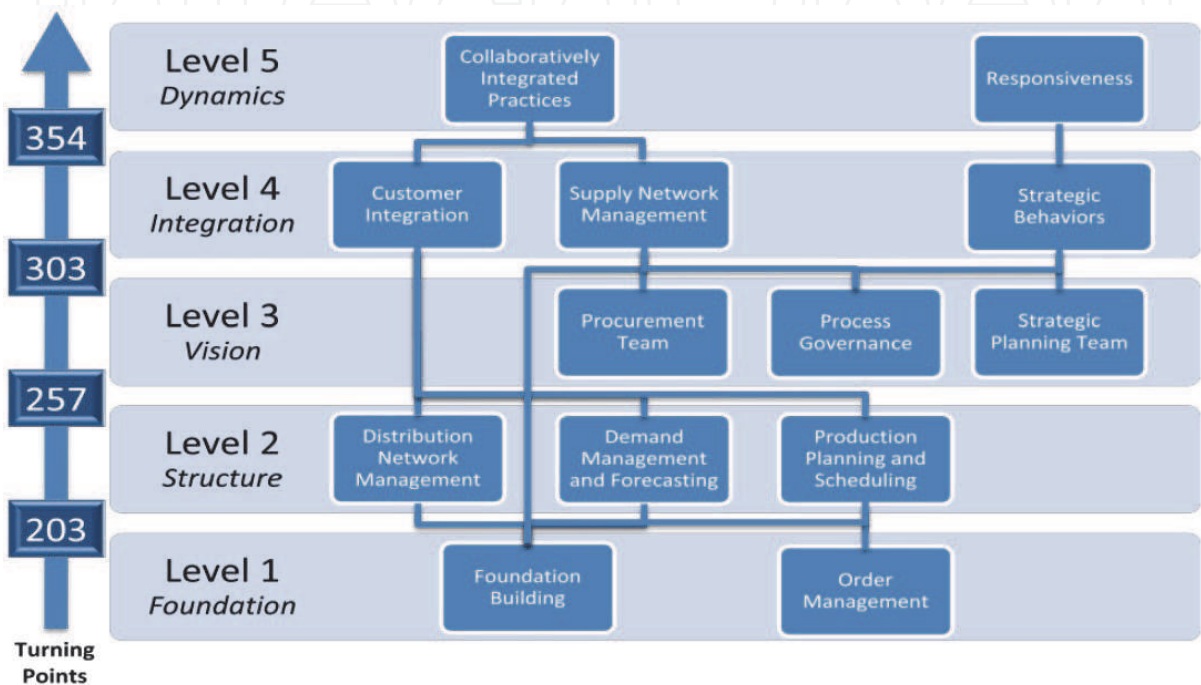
Level 5
Dynamics

Collaboratively Integrated Practices

Responsiveness

354

Level 4
Integration

Customer Integration

Supply Network Management

Strategic Behaviors

303

Level 3
Vision

Procurement Team

Process Governance

Strategic Planning Team

257

Level 2
Structure

Distribution Network Management

Demand Management and Forecasting

Production Planning and Scheduling

203

Level 1
Foundation

Foundation Building

Order Management

Turning Points